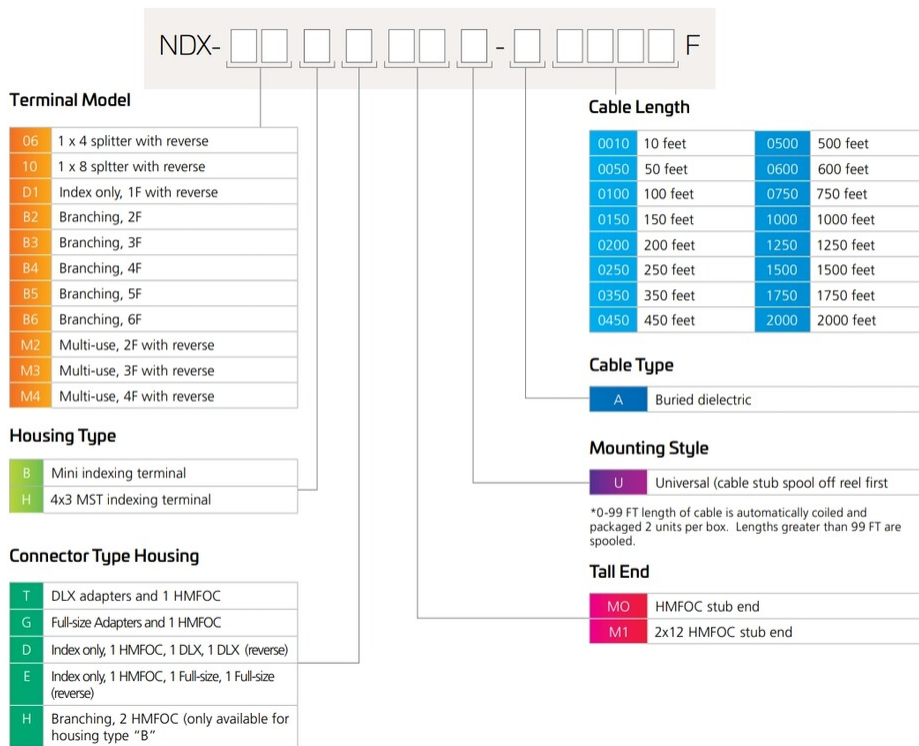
NDX- [ ][ ] [ ] [ ] [ ][ ] [ ] - [ ] [ ][ ][ ][ ] F

Terminal Model

| | |
|---|---|
| 06 | 1 x 4 splitter with reverse |
| 10 | 1 x 8 spltter with reverse |
| D1 | Index only, 1F with reverse |
| B2 | Branching, 2F |
| B3 | Branching, 3F |
| B4 | Branching, 4F |
| B5 | Branching, 5F |
| B6 | Branching, 6F |
| M2 | Multi-use, 2F with reverse |
| M3 | Multi-use, 3F with reverse |
| M4 | Multi-use, 4F with reverse |

Housing Type

| | |
|---|---|
| B | Mini indexing terminal |
| H | 4x3 MST indexing terminal |

Connector Type Housing

| | |
|---|---|
| T | DLX adapters and 1 HMFOC |
| G | Full-size Adapters and 1 HMFOC |
| D | Index only, 1 HMFOC, 1 DLX, 1 DLX (reverse) |
| E | Index only, 1 HMFOC, 1 Full-size, 1 Full-size (reverse) |
| H | Branching, 2 HMFOC (only available for housing type "B" |

Cable Length

| | | | |
|---|---|---|---|
| 0010 | 10 feet | 0500 | 500 feet |
| 0050 | 50 feet | 0600 | 600 feet |
| 0100 | 100 feet | 0750 | 750 feet |
| 0150 | 150 feet | 1000 | 1000 feet |
| 0200 | 200 feet | 1250 | 1250 feet |
| 0250 | 250 feet | 1500 | 1500 feet |
| 0350 | 350 feet | 1750 | 1750 feet |
| 0450 | 450 feet | 2000 | 2000 feet |

Cable Type

| | |
|---|---|
| A | Buried dielectric |

Mounting Style

| | |
|---|---|
| U | Universal (cable stub spool off reel first |

*0-99 FT length of cable is automatically coiled and packaged 2 units per box. Lengths greater than 99 FT are spooled.

Tall End

| | |
|---|---|
| MO | HMFOC stub end |
| M1 | 2x12 HMFOC stub end |